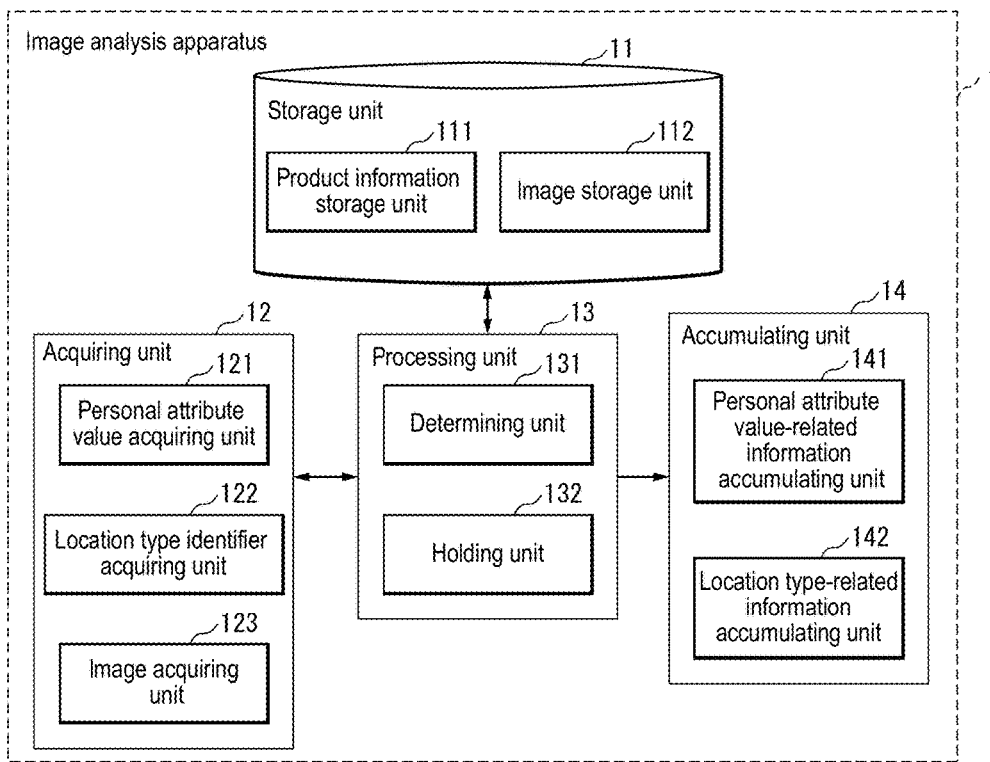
Image analysis apparatus

11

Storage unit

111

Product information storage unit

112

Image storage unit

12

Acquiring unit

121

Personal attribute value acquiring unit

122

Location type identifier acquiring unit

123

Image acquiring unit

13

Processing unit

131

Determining unit

132

Holding unit

14

Accumulating unit

141

Personal attribute value-related information accumulating unit

142

Location type-related information accumulating unit